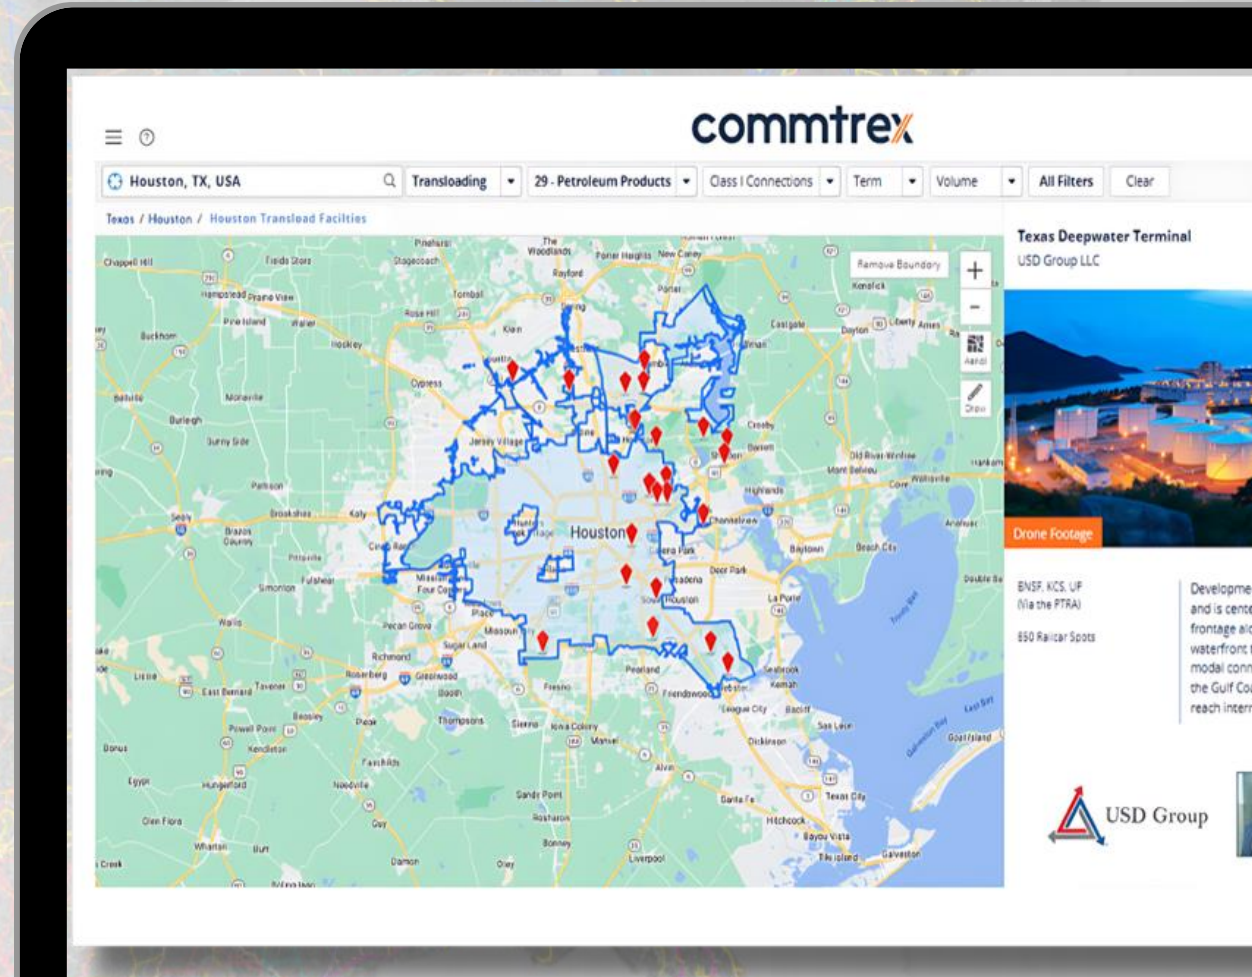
commtrex

Houston, TX, USA
Transloading
29 - Petroleum Products
Class I Connections
Term
Volume
All Filters
Clear

Texas / Houston / Houston Transload Facilities

Remove Boundary
+
-
Aerial
Draw

Houston
Chappell Hill
Stagecoach
The Woodlands
Porter Heights
New Caney
Rayford
Porter
Kenefick
Tomball
Hempstead
Prairie View
Pine Island
Waller
Rose Hill
Klein
Dayton
Liberty
Ames
Buckhorn
Hockley
Cypress
Bellville
Monaville
Crosby
Burleigh
Sunny Side
Jersey Village
Barrett
Old River-Winfree
Mont Belvieu
Cove
Wallisville
Pattison
Highlands
Brookshire
Katy
Sealy
Brazos Country
Channelview
Anahuac
Baytown
Beach City
Fulshear
Simonton
Pasadena
Deer Park
La Porte
Mission Bend
Four Corners
South Houston
Wallis
Pecan Grove
Missouri City
Richmond
Sugar Land
Rosenberg
Greatwood
Pearland
Seabrook
Kemah
Lissie
East Bernard
Tavener
Fresno
Friendswood
Webster
League City
Bacliff
Beasley
Booth
Thompsons
Sienna
Iowa Colony
Manvel
San Leon
Powell Point
Kendleton
Dickinson
Goat Island
Bonus
Fairchilds
Alvin
Egypt
Hungerford
Needville
Texas City
Sandy Point
Santa Fe
Rosharon
Hitchcock
Glen Flora
Guy
Bayou Vista
Wharton
Burr
Bonney
Tiki Island
Galveston
Damon
Liverpool
Danbury

Texas Deepwater Terminal
USD Group LLC

Drone Footage

BNSF, KCS, UP (Via the PTRA)

850 Railcar Spots

Developme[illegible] and is cente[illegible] frontage alo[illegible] waterfront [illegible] modal conn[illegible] the Gulf Coa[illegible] reach intern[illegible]

USD Group